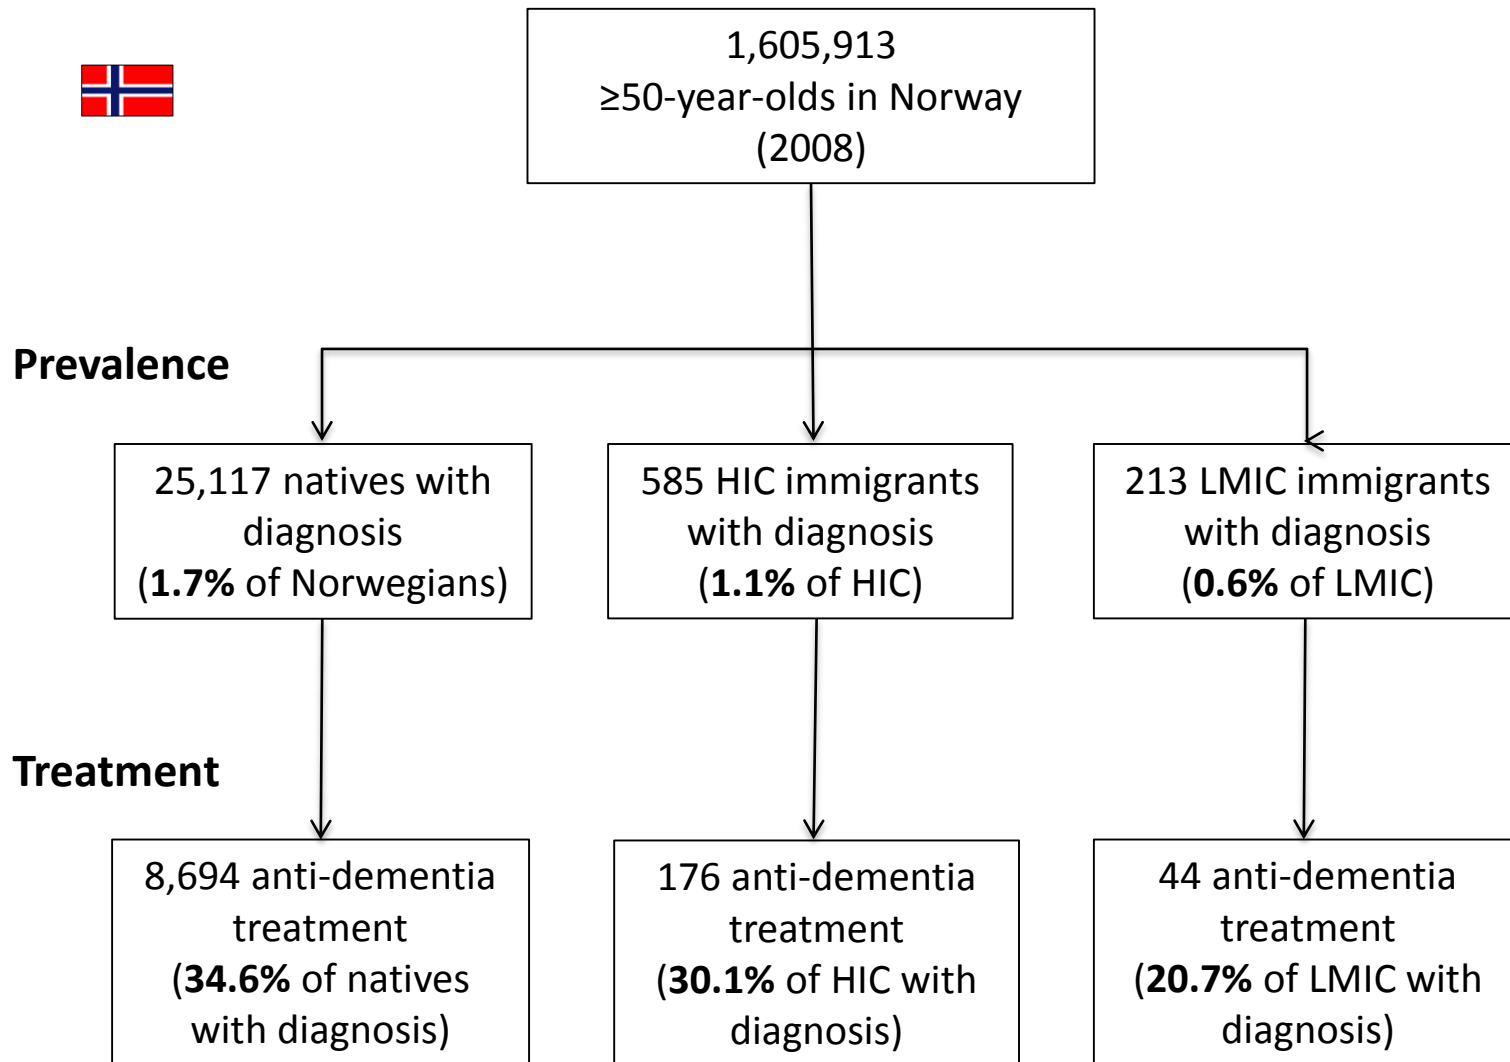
1,605,913
≥50-year-olds in Norway
(2008)

Prevalence

25,117 natives with diagnosis (1.7% of Norwegians)

585 HIC immigrants with diagnosis (1.1% of HIC)

213 LMIC immigrants with diagnosis (0.6% of LMIC)

Treatment

8,694 anti-dementia treatment (34.6% of natives with diagnosis)

176 anti-dementia treatment (30.1% of HIC with diagnosis)

44 anti-dementia treatment (20.7% of LMIC with diagnosis)